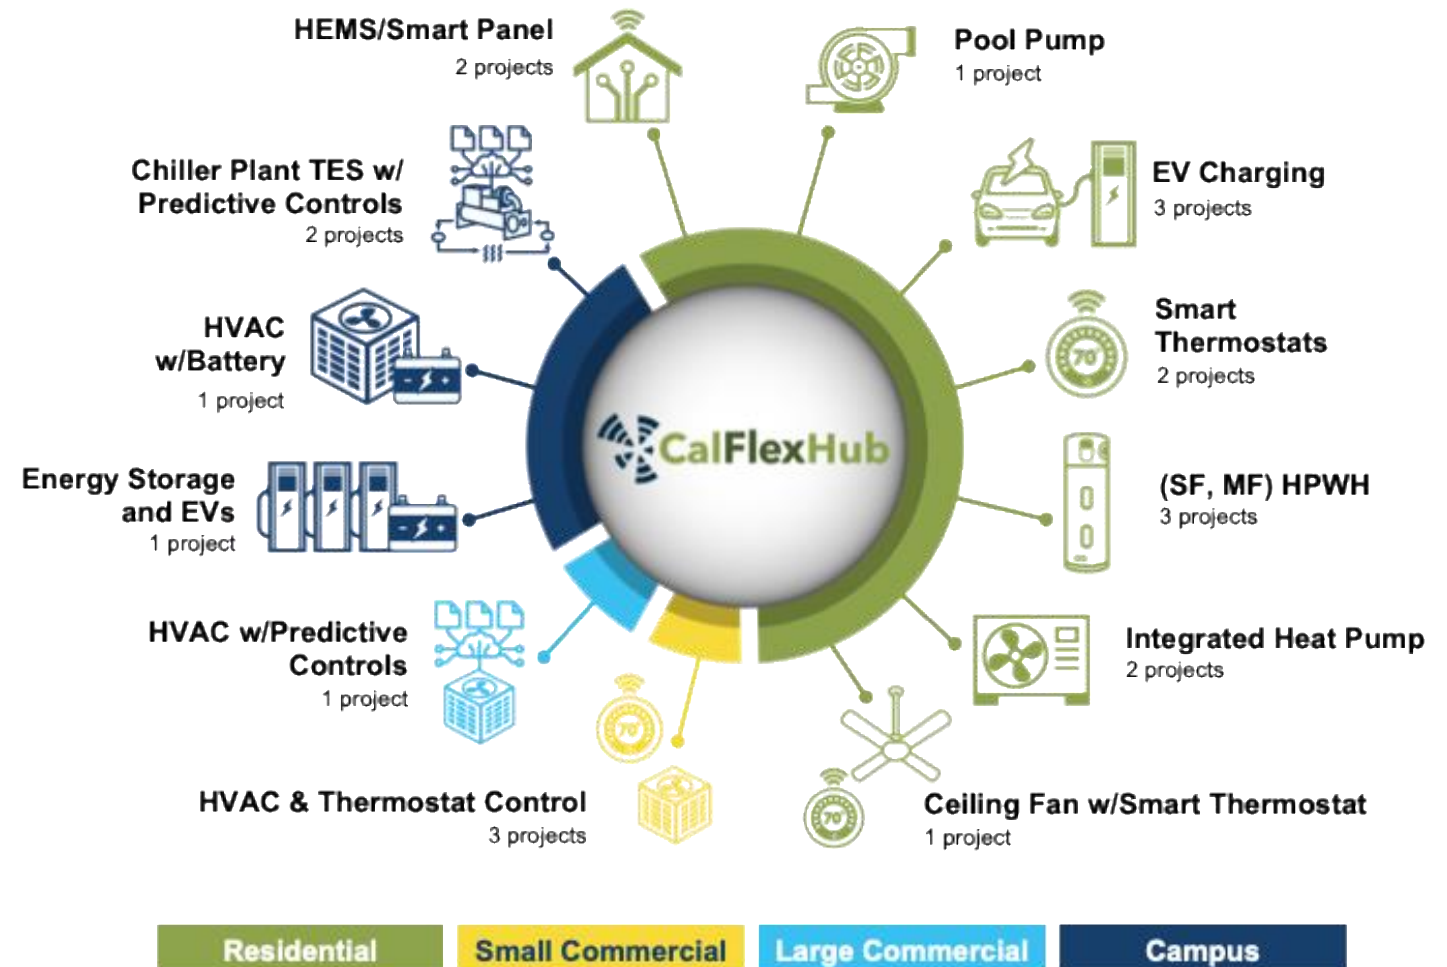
HEMS/Smart Panel
2 projects

Pool Pump
1 project

Chiller Plant TES w/ Predictive Controls
2 projects

EV Charging
3 projects

HVAC w/Battery
1 project

Smart Thermostats
2 projects

CalFlexHub

Energy Storage and EVs
1 project

(SF, MF) HPWH
3 projects

HVAC w/Predictive Controls
1 project

Integrated Heat Pump
2 projects

HVAC & Thermostat Control
3 projects

Ceiling Fan w/Smart Thermostat
1 project

70°

Residential | Small Commercial | Large Commercial | Campus